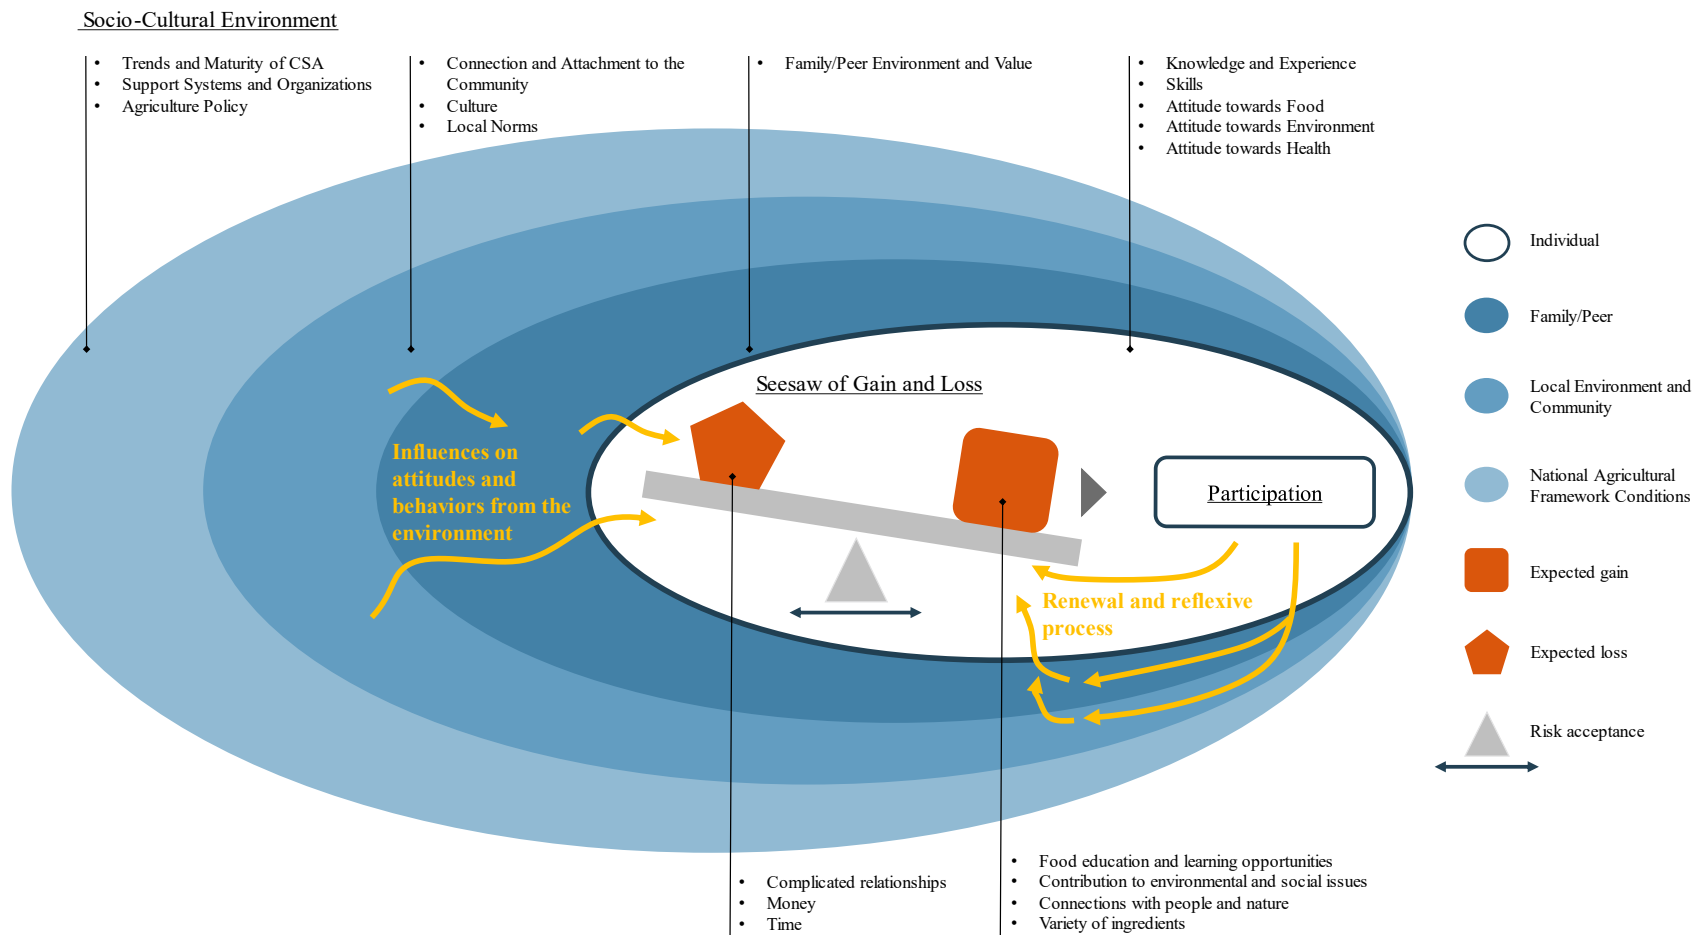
Socio-Cultural Environment

- Trends and Maturity of CSA
- Support Systems and Organizations
- Agriculture Policy

- Connection and Attachment to the Community
- Culture
- Local Norms

- Family/Peer Environment and Value

- Knowledge and Experience
- Skills
- Attitude towards Food
- Attitude towards Environment
- Attitude towards Health

Seesaw of Gain and Loss

Influences on attitudes and behaviors from the environment

Participation

Renewal and reflexive process

Individual

Family/Peer

Local Environment and Community

National Agricultural Framework Conditions

Expected gain

Expected loss

Risk acceptance

- Complicated relationships
- Money
- Time

- Food education and learning opportunities
- Contribution to environmental and social issues
- Connections with people and nature
- Variety of ingredients